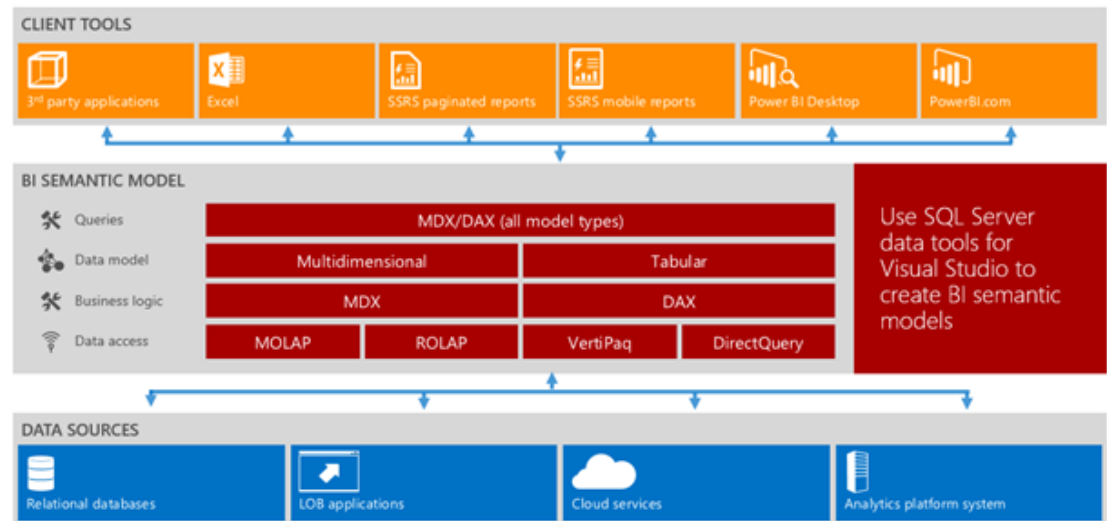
CLIENT TOOLS

3$^{rd}$ party applications

Excel

SSRS paginated reports

SSRS mobile reports

Power BI Desktop

PowerBI.com

BI SEMANTIC MODEL

Queries

Data model

Business logic

Data access

MDX/DAX (all model types)

| Multidimensional | | Tabular | |
|---|---|---|---|
| MDX | | DAX | |
| MOLAP | ROLAP | VertiPaq | DirectQuery |

Use SQL Server data tools for Visual Studio to create BI semantic models

DATA SOURCES

Relational databases

LOB applications

Cloud services

Analytics platform system